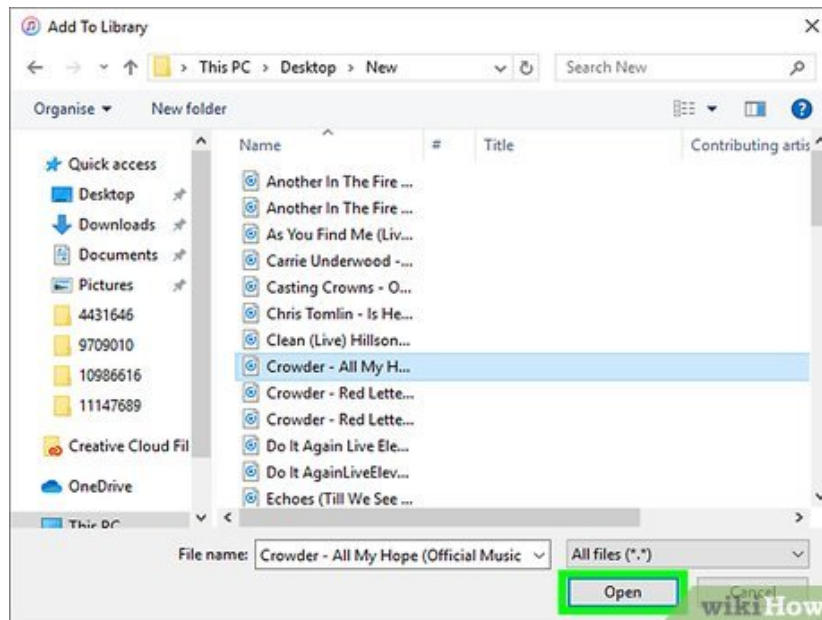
Add To Library

This PC > Desktop > New

Search New

Organise ▾ New folder

Quick access
Desktop
Downloads
Documents
Pictures
4431646
9709010
10986616
11147689
Creative Cloud Fil
OneDrive
This PC

| Name | # | Title | Contributing artis |
|---|---|---|---|
| Another In The Fire ... | | | |
| Another In The Fire ... | | | |
| As You Find Me (Liv... | | | |
| Carrie Underwood -... | | | |
| Casting Crowns - O... | | | |
| Chris Tomlin - Is He... | | | |
| Clean (Live) Hillson... | | | |
| Crowder - All My H... | | | |
| Crowder - Red Lette... | | | |
| Crowder - Red Lette... | | | |
| Do It Again Live Ele... | | | |
| Do It AgainLiveElev... | | | |
| Echoes (Till We See ... | | | |

File name: Crowder - All My Hope (Official Music

All files (*.*)

Open

Cancel

wikiHow